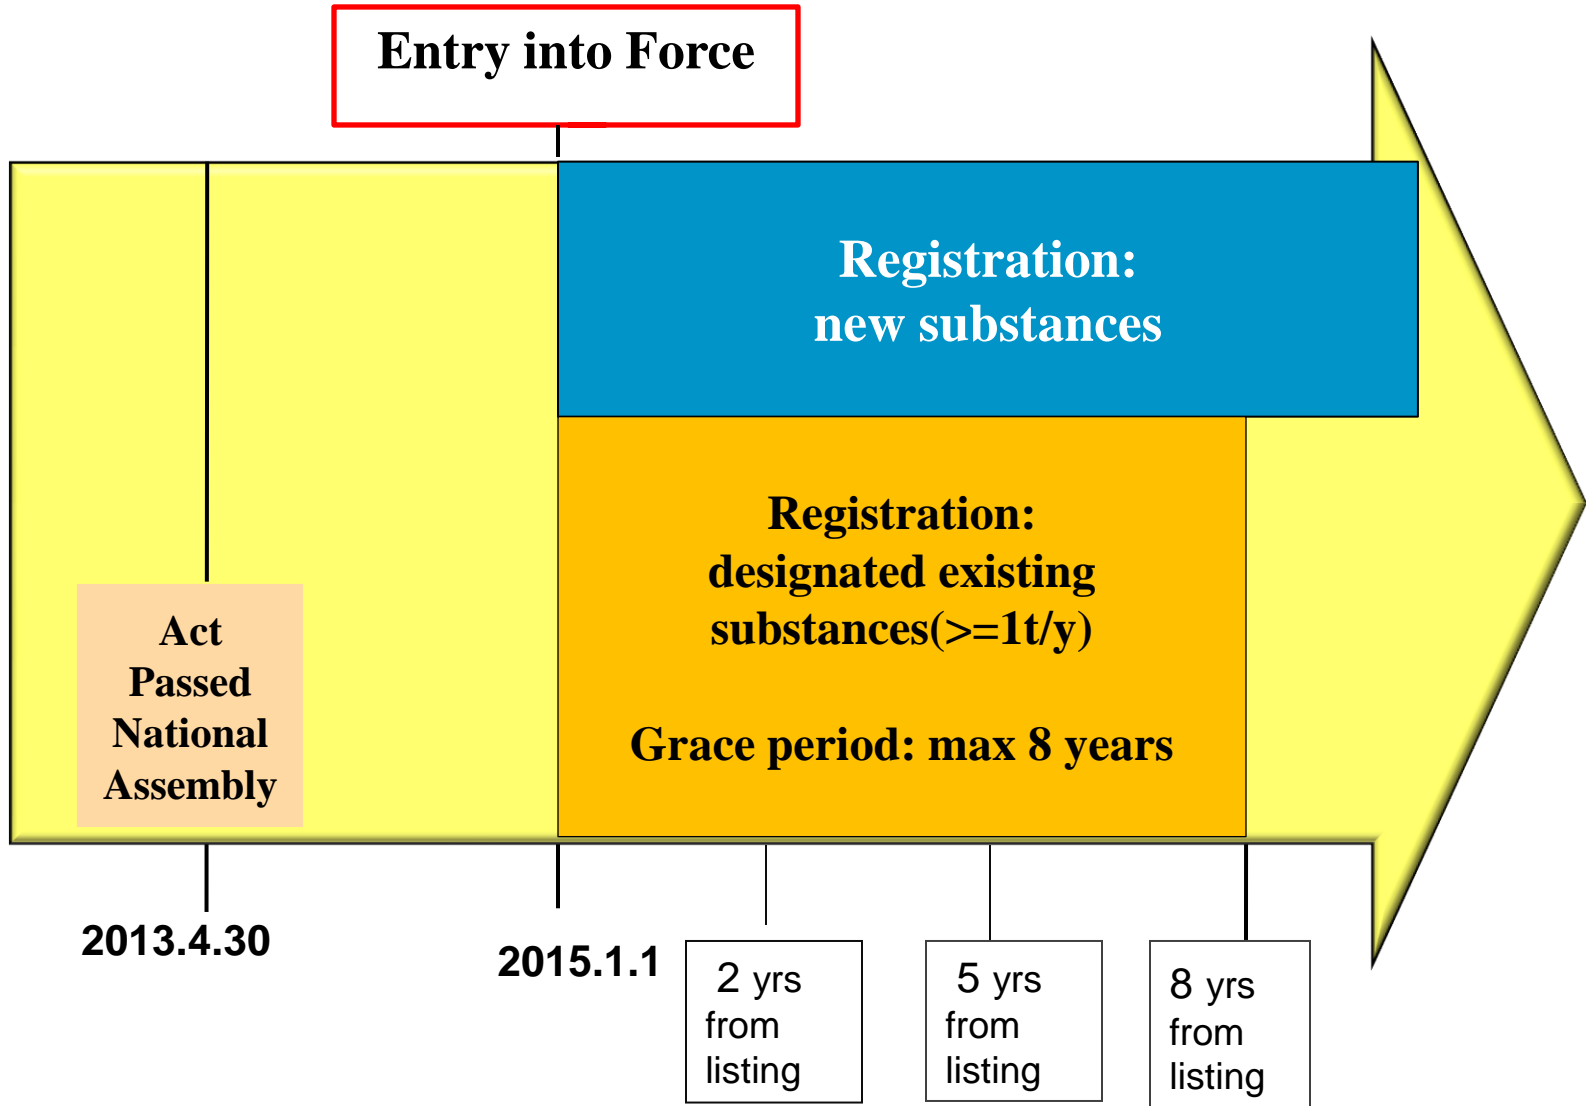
Entry into Force

Registration:
new substances

Act
Passed
National
Assembly

Registration:
designated existing
substances(>=1t/y)

Grace period: max 8 years

2013.4.30

2015.1.1

2 yrs
from
listing

5 yrs
from
listing

8 yrs
from
listing